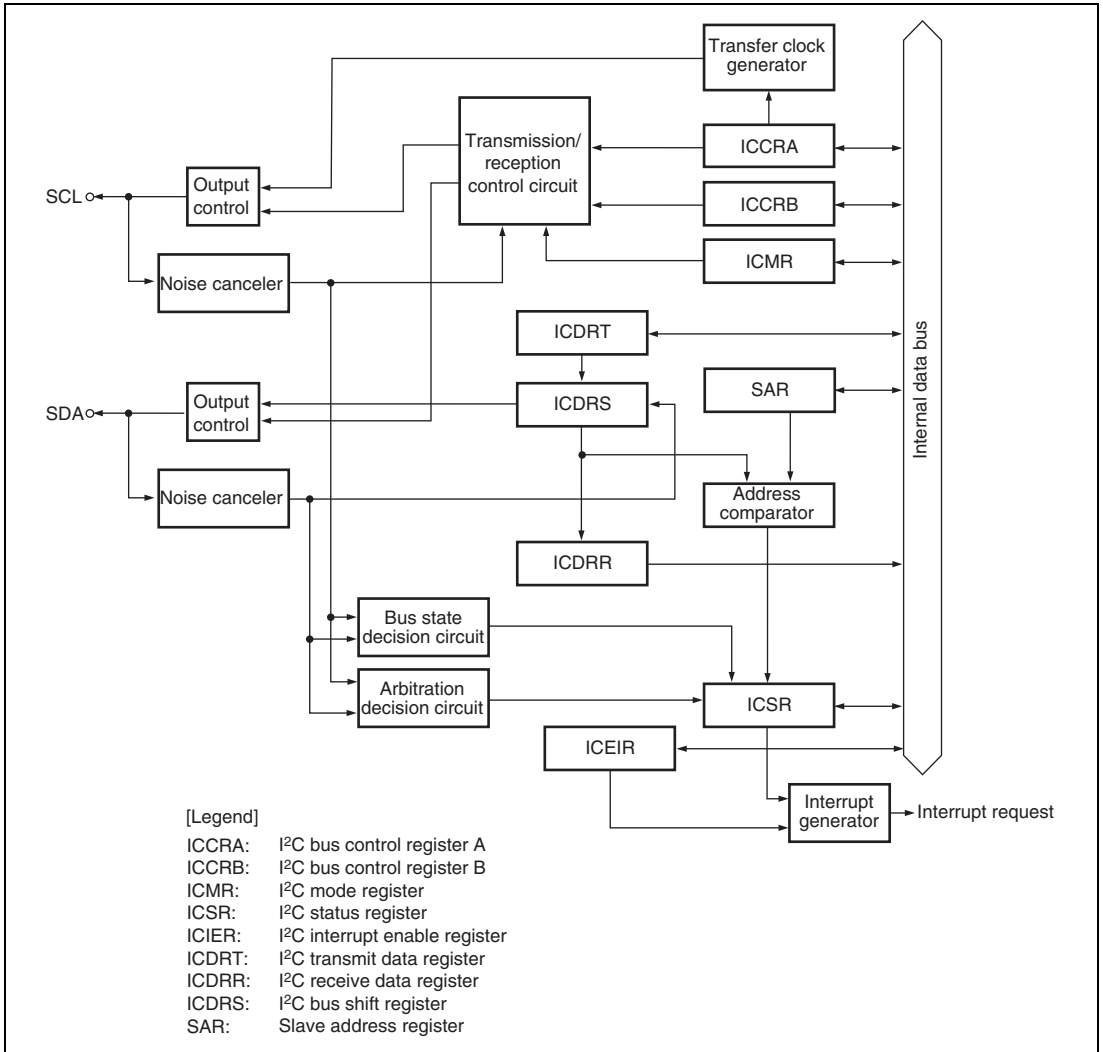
Transfer clock generator

Transmission/ reception control circuit

ICCRA

ICCRB

ICMR

SCL

Output control

Noise canceler

ICDRT

SDA

Output control

ICDRS

SAR

Noise canceler

Address comparator

ICDRR

Internal data bus

Bus state decision circuit

Arbitration decision circuit

ICSR

ICEIR

Interrupt generator

Interrupt request

[Legend]

ICCRA: I$^2$C bus control register A
ICCRB: I$^2$C bus control register B
ICMR: I$^2$C mode register
ICSR: I$^2$C status register
ICIER: I$^2$C interrupt enable register
ICDRT: I$^2$C transmit data register
ICDRR: I$^2$C receive data register
ICDRS: I$^2$C bus shift register
SAR: Slave address register